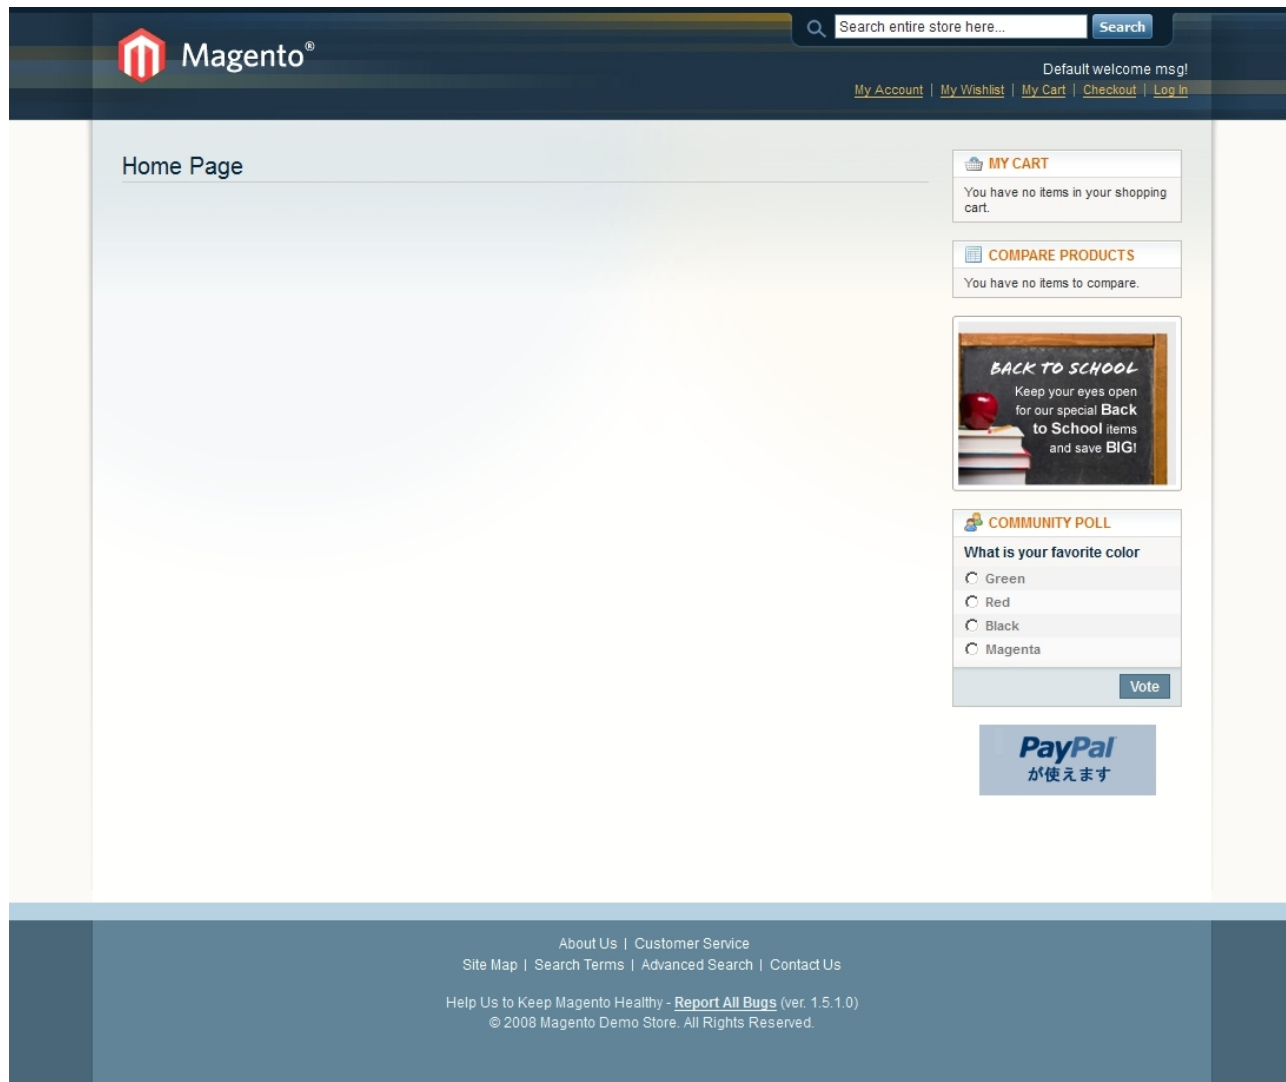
Magento®

Search entire store here...
Search

Default welcome msg!
My Account | My Wishlist | My Cart | Checkout | Log In

Home Page

MY CART
You have no items in your shopping cart.

COMPARE PRODUCTS
You have no items to compare.

BACK TO SCHOOL
Keep your eyes open for our special Back to School items and save BIG!

COMMUNITY POLL
What is your favorite color
Green
Red
Black
Magenta
Vote

PayPal
が使えます

About Us | Customer Service
Site Map | Search Terms | Advanced Search | Contact Us

Help Us to Keep Magento Healthy - Report All Bugs (ver. 1.5.1.0)
© 2008 Magento Demo Store. All Rights Reserved.